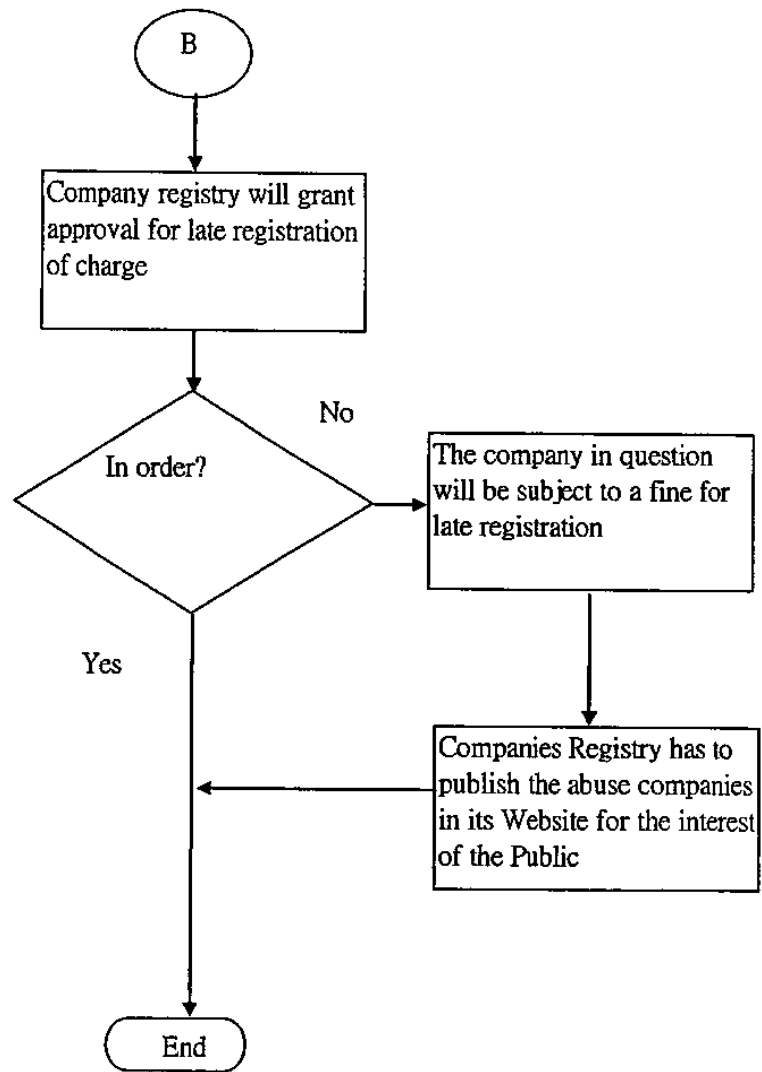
B

Company registry will grant approval for late registration of charge

No

In order?

The company in question will be subject to a fine for late registration

Yes

Companies Registry has to publish the abuse companies in its Website for the interest of the Public

End